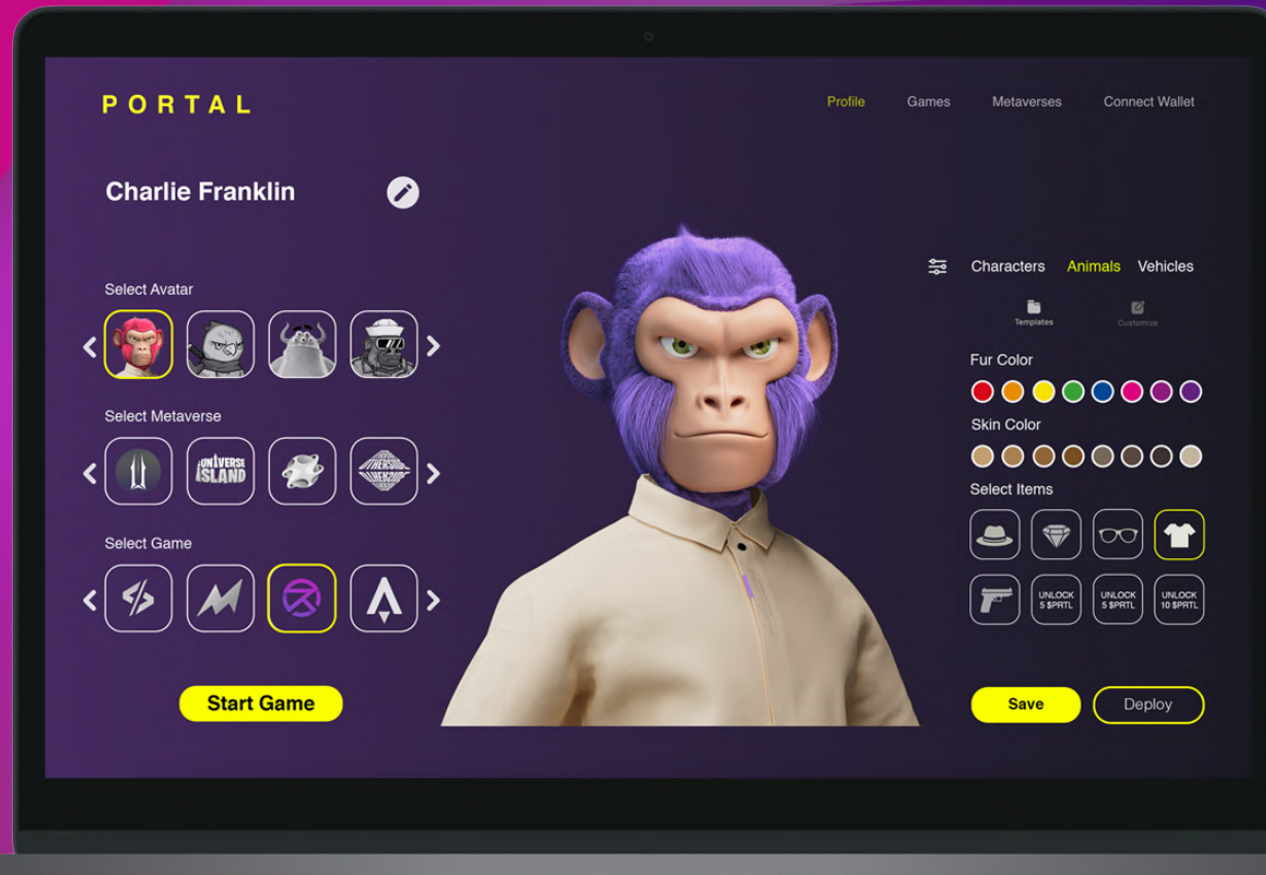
PORTAL

Profile Games Metaverses Connect Wallet

Charlie Franklin

Select Avatar

Select Metaverse

UNIVERSE ISLAND

Select Game

Start Game

Characters Animals Vehicles

Templates Customize

Fur Color

Skin Color

Select Items

UNLOCK 5 $PRTL

UNLOCK 5 $PRTL

UNLOCK 10 $PRTL

Save Deploy